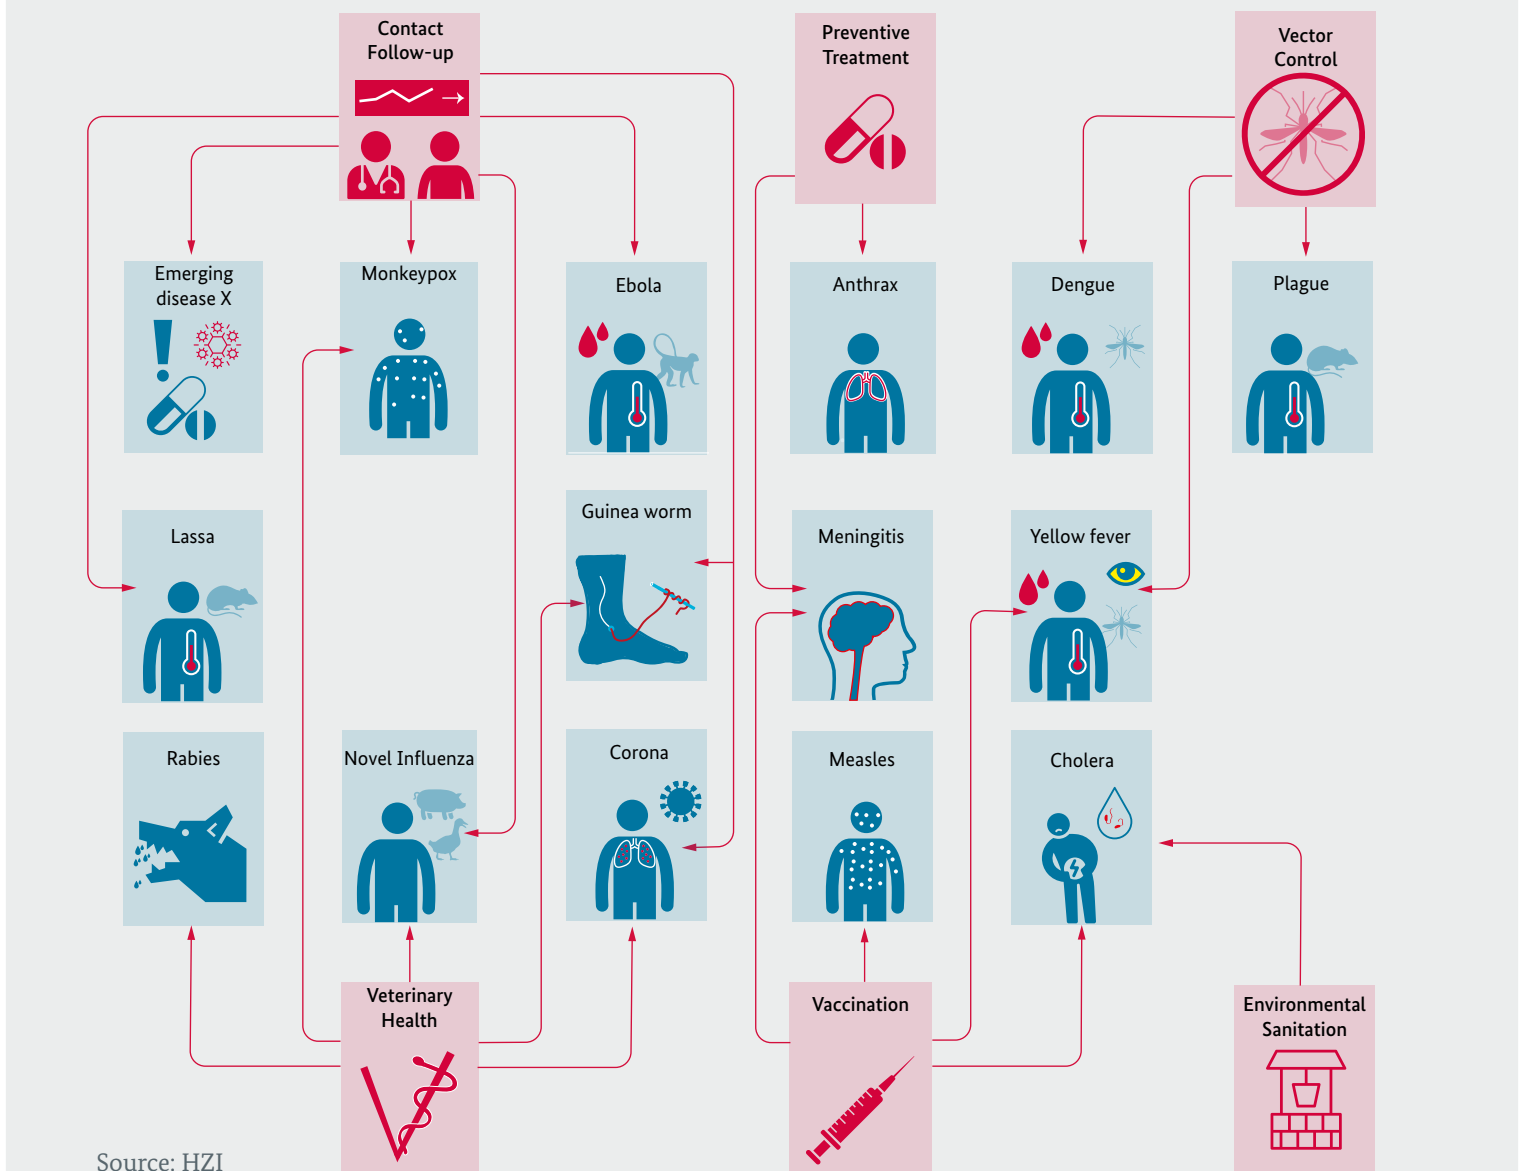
Contact Follow-up

Preventive Treatment

Vector Control

Emerging disease X

Monkeypox

Ebola

Anthrax

Dengue

Plague

Lassa

Guinea worm

Meningitis

Yellow fever

Rabies

Novel Influenza

Corona

Measles

Cholera

Veterinary Health

Vaccination

Environmental Sanitation

Source: HZI